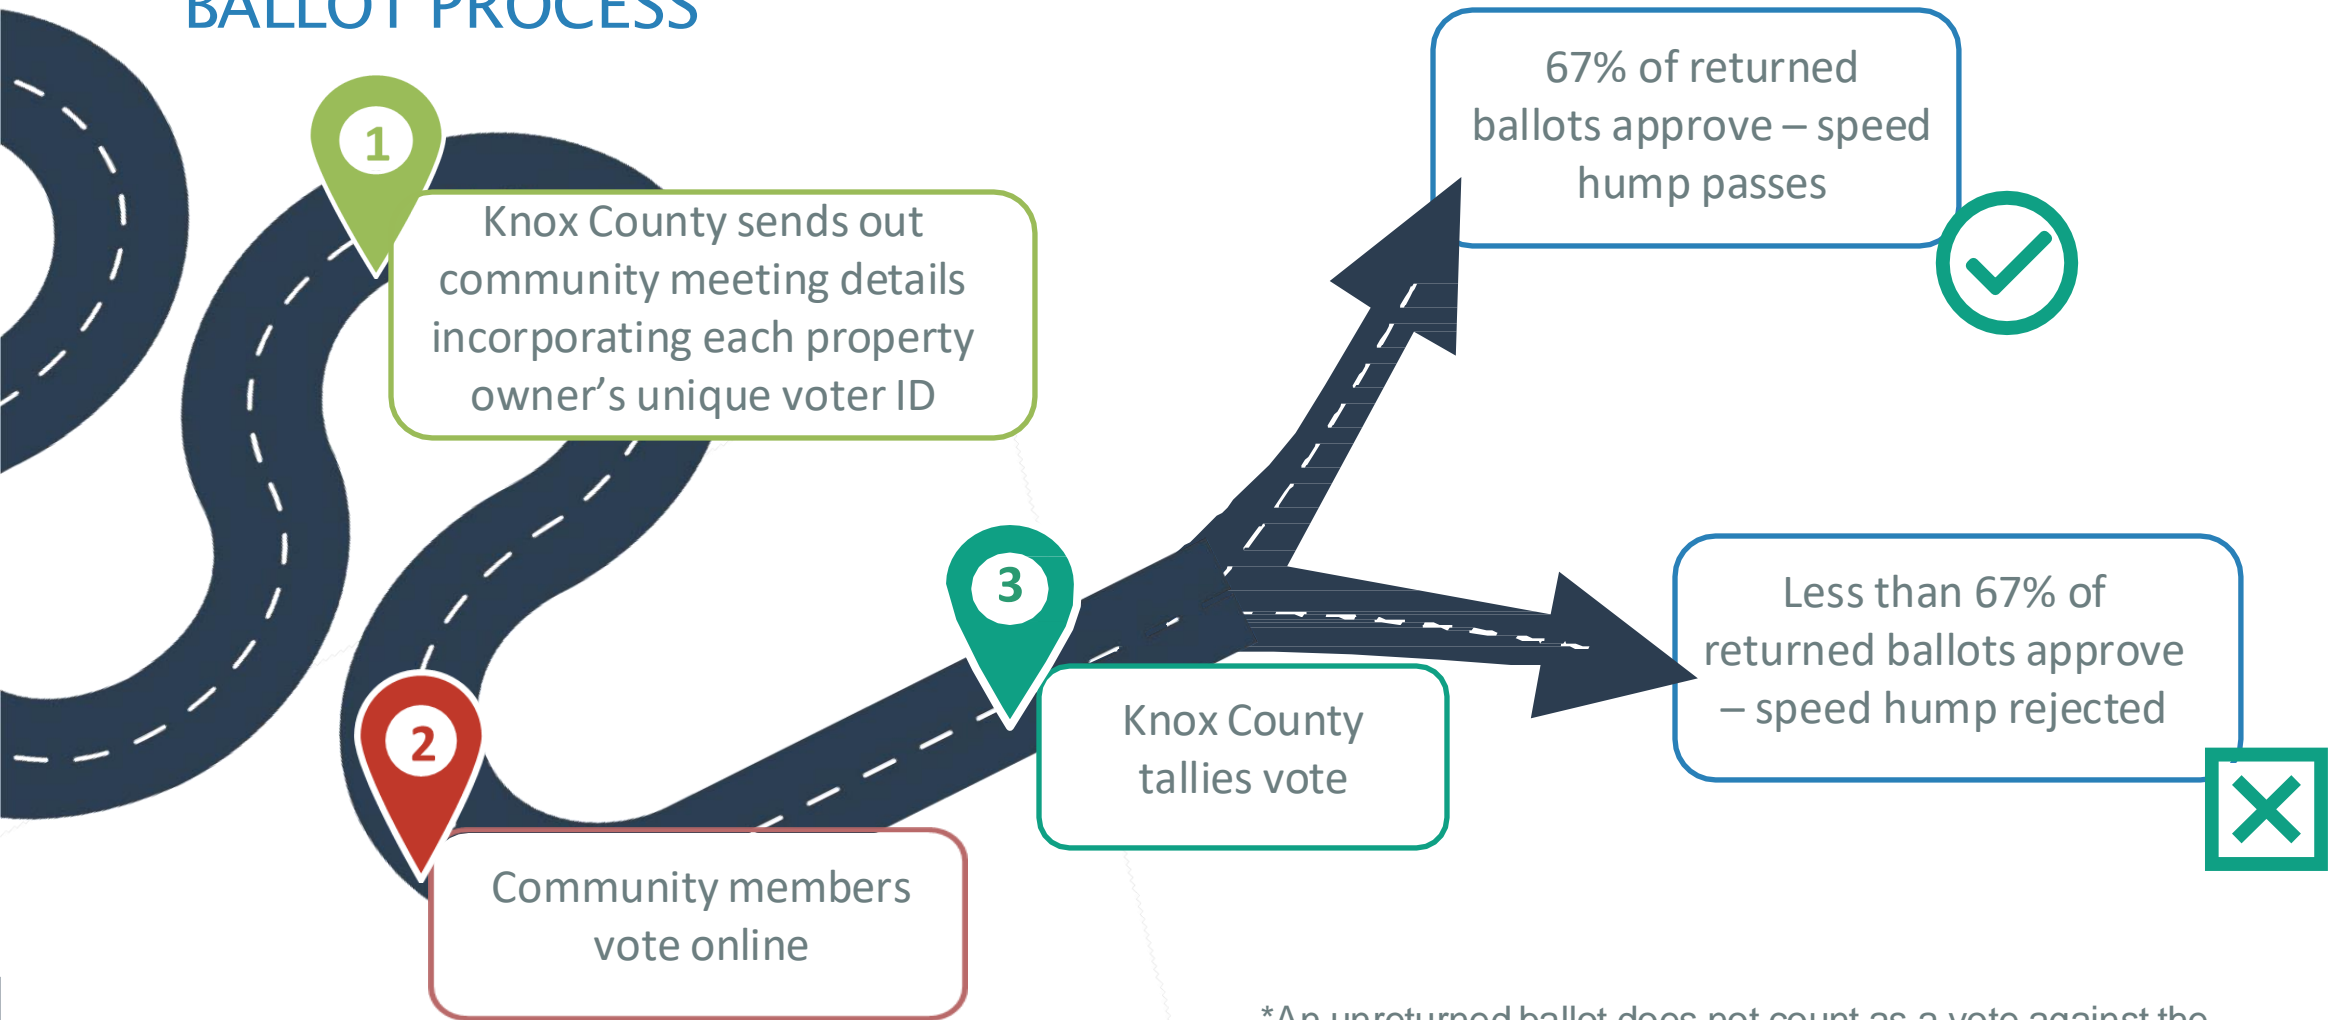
BALLOT PROCESS

1

Knox County sends out community meeting details incorporating each property owner's unique voter ID

2

Community members vote online

3

Knox County tallies vote

67% of returned ballots approve – speed hump passes

Less than 67% of returned ballots approve – speed hump rejected

*An unreturned ballot does not count as a vote against the